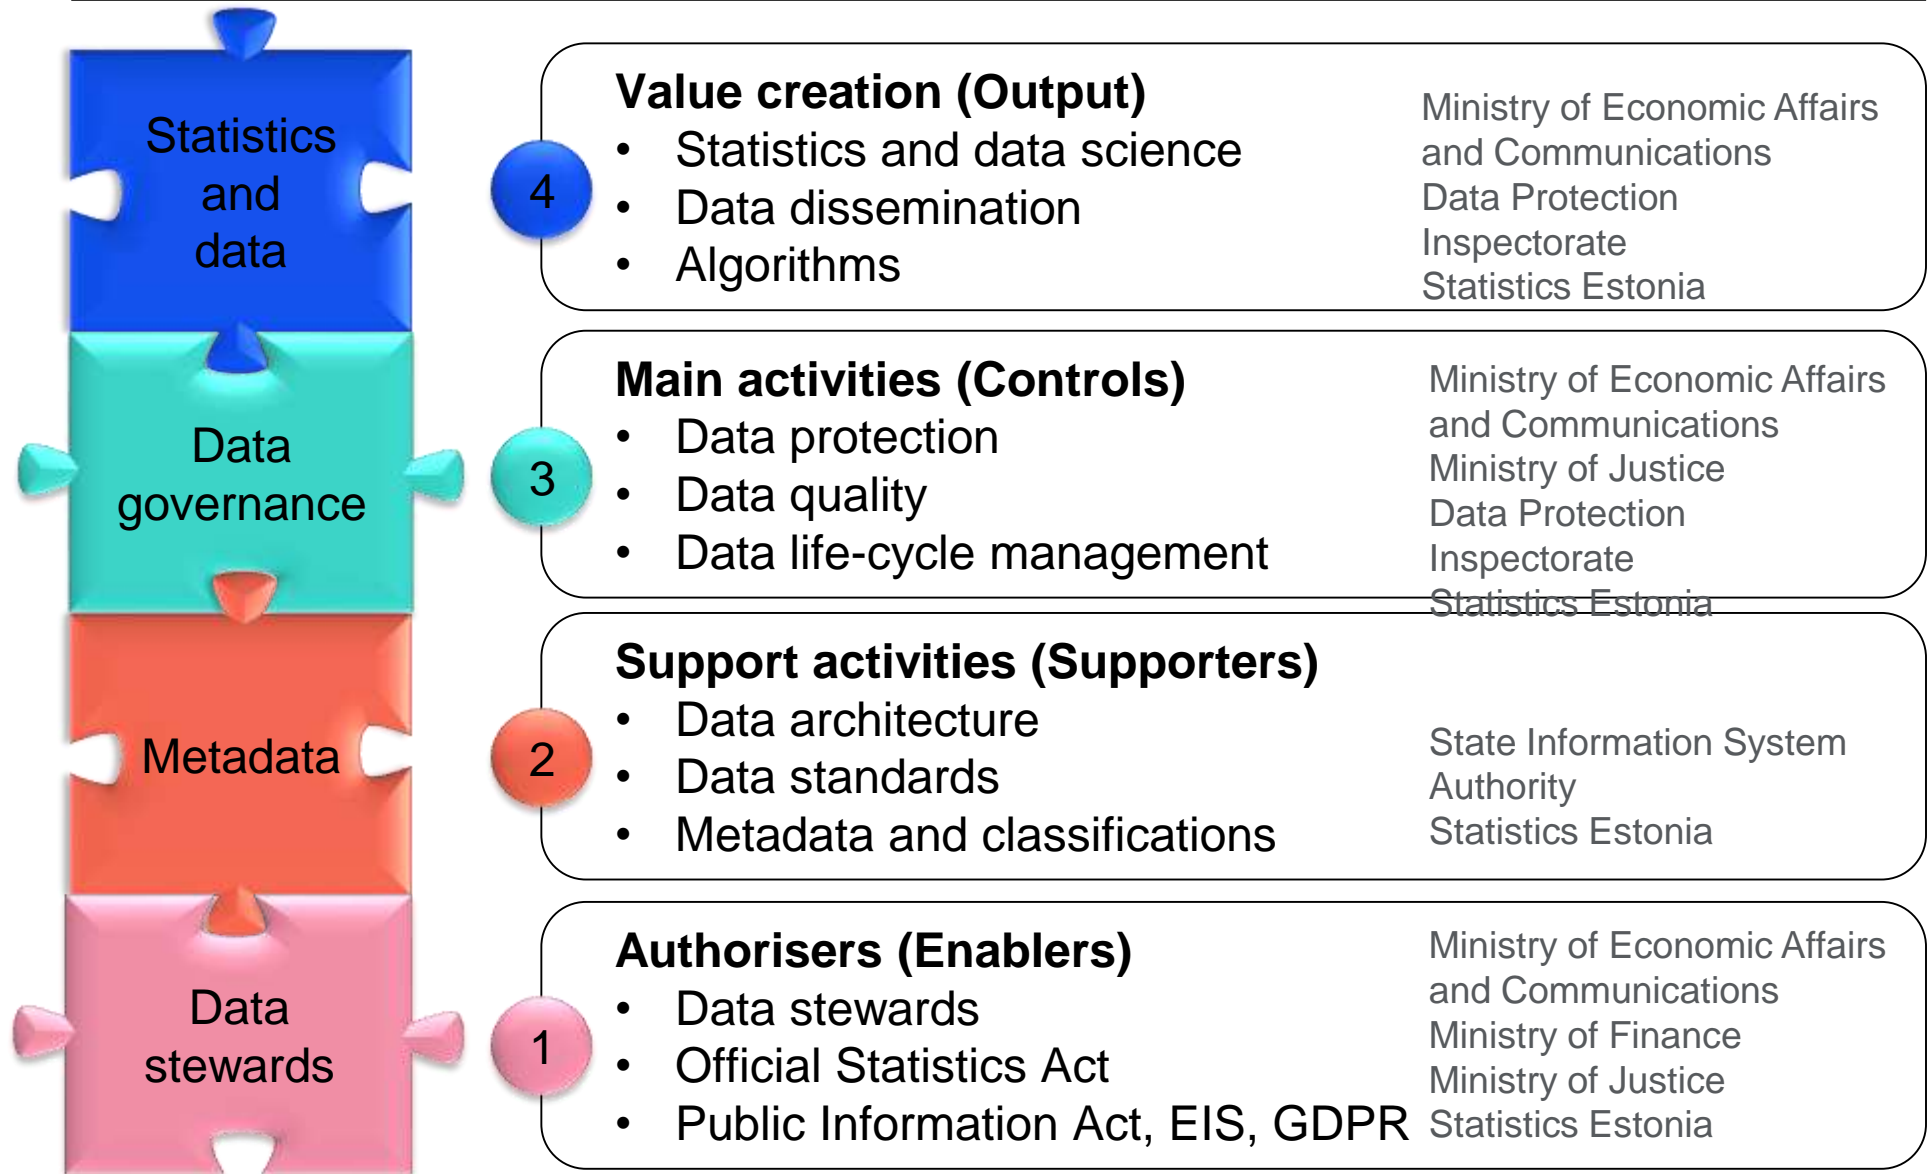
Statistics and data

Data governance

Metadata

Data stewards

4

Value creation (Output)
• Statistics and data science
• Data dissemination
• Algorithms

Ministry of Economic Affairs and Communications
Data Protection Inspectorate
Statistics Estonia

3

Main activities (Controls)
• Data protection
• Data quality
• Data life-cycle management

Ministry of Economic Affairs and Communications
Ministry of Justice
Data Protection Inspectorate
Statistics Estonia

2

Support activities (Supporters)
• Data architecture
• Data standards
• Metadata and classifications

State Information System Authority
Statistics Estonia

1

Authorisers (Enablers)
• Data stewards
• Official Statistics Act
• Public Information Act, EIS, GDPR

Ministry of Economic Affairs and Communications
Ministry of Finance
Ministry of Justice
Statistics Estonia